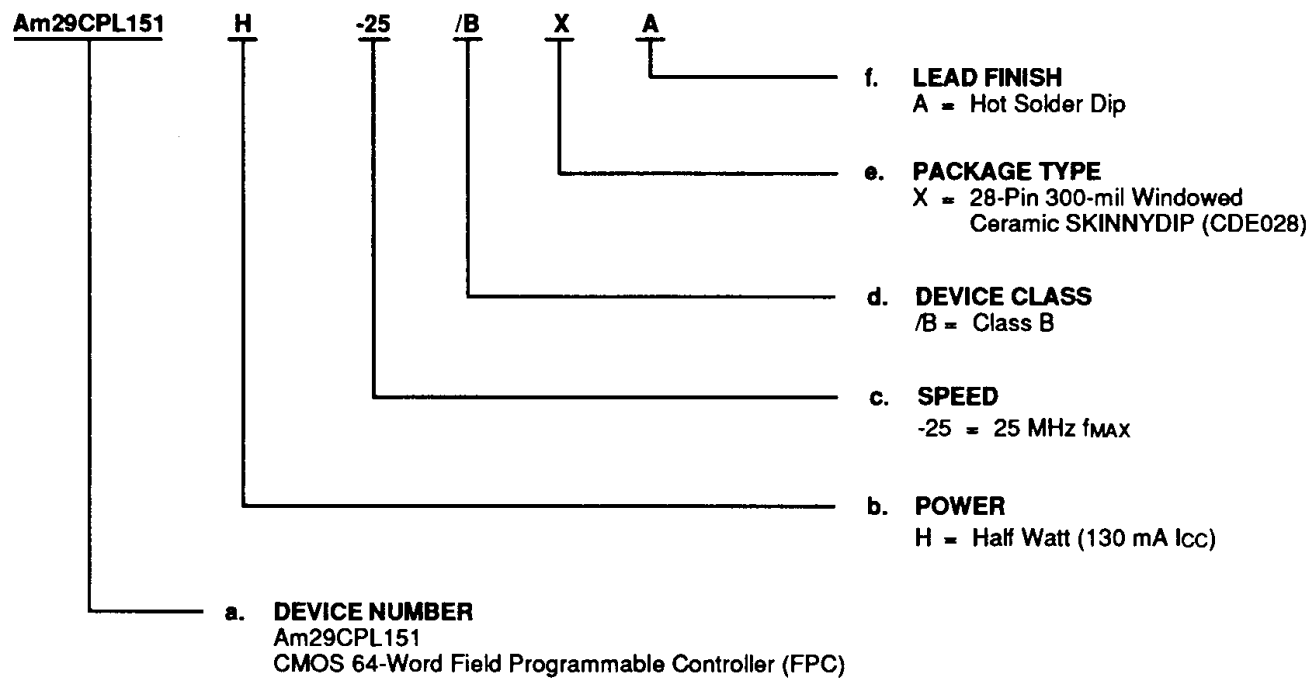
Am29CPL151 H -25 /B X A

f. LEAD FINISH
A = Hot Solder Dip

e. PACKAGE TYPE
X = 28-Pin 300-mil Windowed Ceramic SKINNYDIP (CDE028)

d. DEVICE CLASS
/B = Class B

c. SPEED
-25 = 25 MHz $f_{MAX}$

b. POWER
H = Half Watt (130 mA $I_{CC}$)

a. DEVICE NUMBER
Am29CPL151
CMOS 64-Word Field Programmable Controller (FPC)